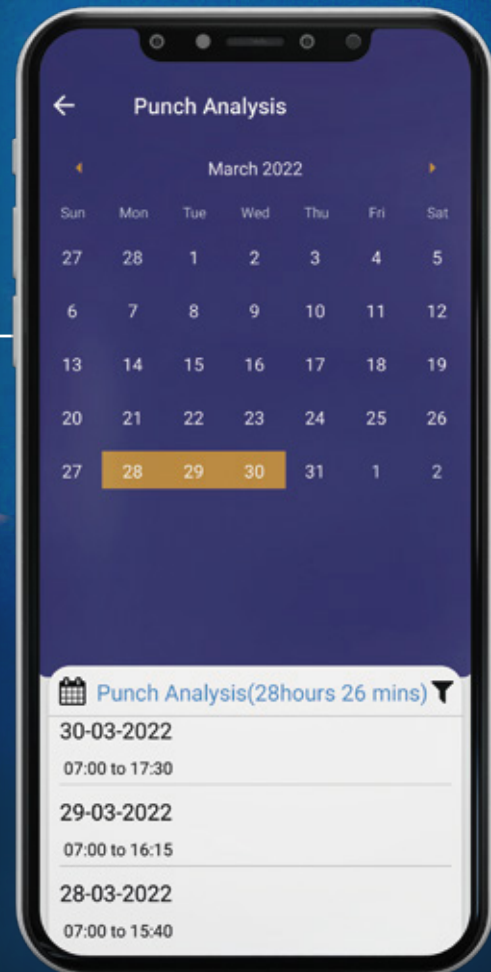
Punch Analysis

March 2022

| Sun | Mon | Tue | Wed | Thu | Fri | Sat |
|---|---|---|---|---|---|---|
| 27 | 28 | 1 | 2 | 3 | 4 | 5 |
| 6 | 7 | 8 | 9 | 10 | 11 | 12 |
| 13 | 14 | 15 | 16 | 17 | 18 | 19 |
| 20 | 21 | 22 | 23 | 24 | 25 | 26 |
| 27 | 28 | 29 | 30 | 31 | 1 | 2 |

Punch Analysis(28hours 26 mins)

30-03-2022
07:00 to 17:30

29-03-2022
07:00 to 16:15

28-03-2022
07:00 to 15:40